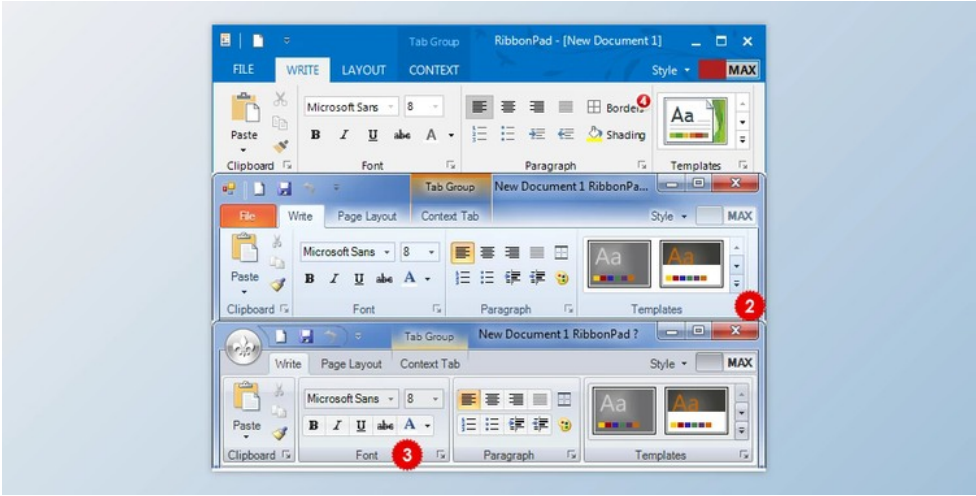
Tab Group RibbonPad - [New Document 1]

FILE WRITE LAYOUT CONTEXT Style MAX

Paste Microsoft Sans 8 Borders 4 Aa

B I U abc A Shading

Clipboard Font Paragraph Templates

Tab Group New Document 1 RibbonPa...

File Write Page Layout Context Tab Style MAX

Paste Microsoft Sans 8 Aa Aa

B I U abc A

Clipboard Font Paragraph Templates 2

Tab Group New Document 1 RibbonPad ?

Write Page Layout Context Tab Style MAX

Paste Microsoft Sans 8 Aa Aa

B I U abc A

Clipboard Font 3 Paragraph Templates